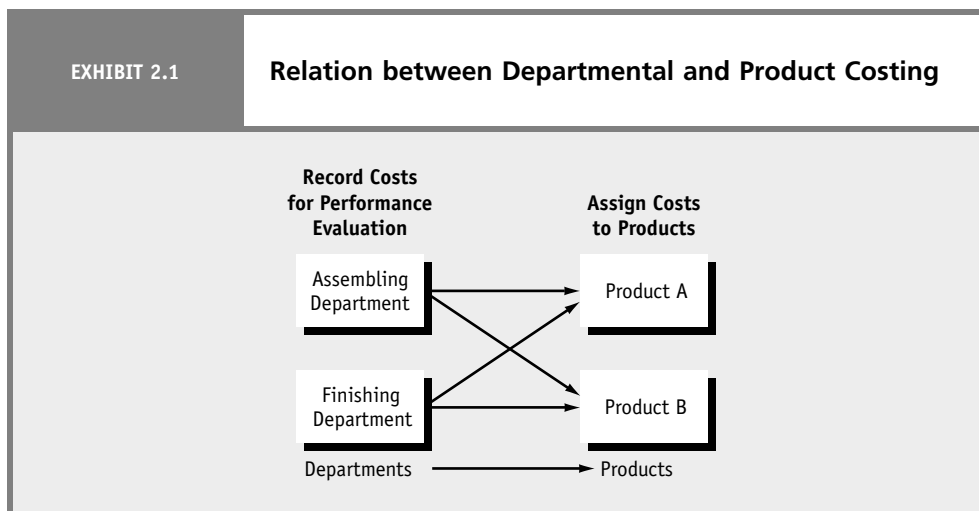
EXHIBIT 2.1

Relation between Departmental and Product Costing

Record Costs for Performance Evaluation

Assign Costs to Products

Assembling Department

Finishing Department

Product A

Product B

Departments

Products